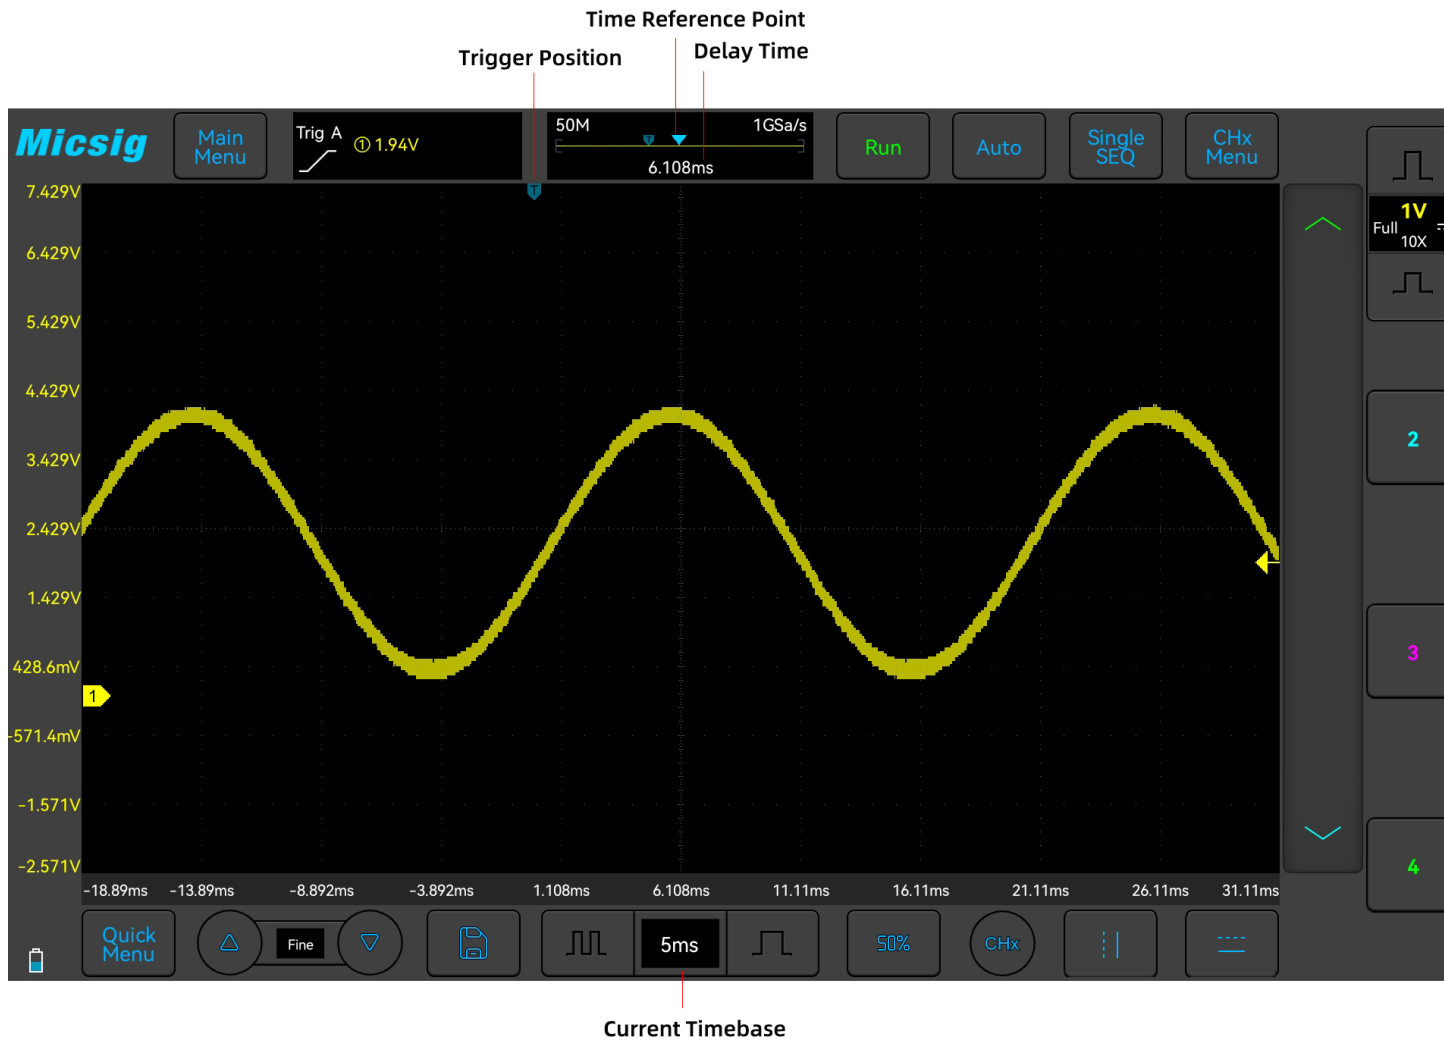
Time Reference Point

Trigger Position

Delay Time

Micsig

Main Menu

Trig A

① 1.94V

50M

1GSa/s

6.108ms

Run

Auto

Single SEQ

CHx Menu

1V

Full

10X

2

3

4

7.429V

6.429V

5.429V

4.429V

3.429V

2.429V

1.429V

428.6mV

1

-571.4mV

-1.571V

-2.571V

-18.89ms

-13.89ms

-8.892ms

-3.892ms

1.108ms

6.108ms

11.11ms

16.11ms

21.11ms

26.11ms

31.11ms

Quick Menu

Fine

5ms

50%

CHx

Current Timebase